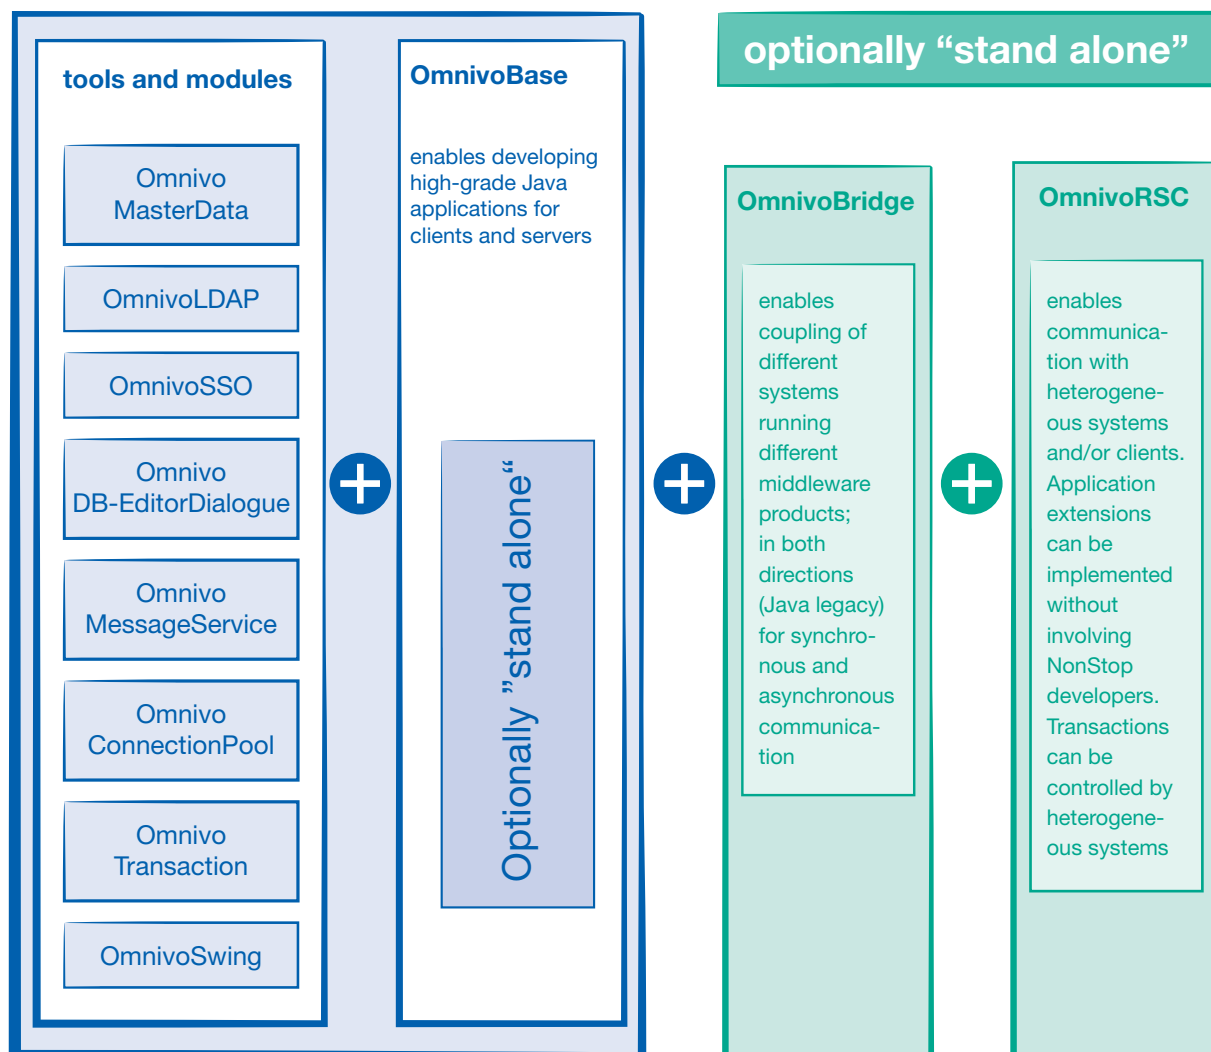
tools and modules

Omnivo MasterData

OmnivoLDAP

OmnivoSSO

Omnivo DB-EditorDialogue

Omnivo MessageService

Omnivo ConnectionPool

Omnivo Transaction

OmnivoSwing

OmnivoBase

enables developing high-grade Java applications for clients and servers

Optionally ”stand alone“

optionally “stand alone”

OmnivoBridge

enables coupling of different systems running different middleware products; in both directions (Java legacy) for synchronous and asynchronous communication

OmnivoRSC

enables communication with heterogeneous systems and/or clients. Application extensions can be implemented without involving NonStop developers. Transactions can be controlled by heterogeneous systems